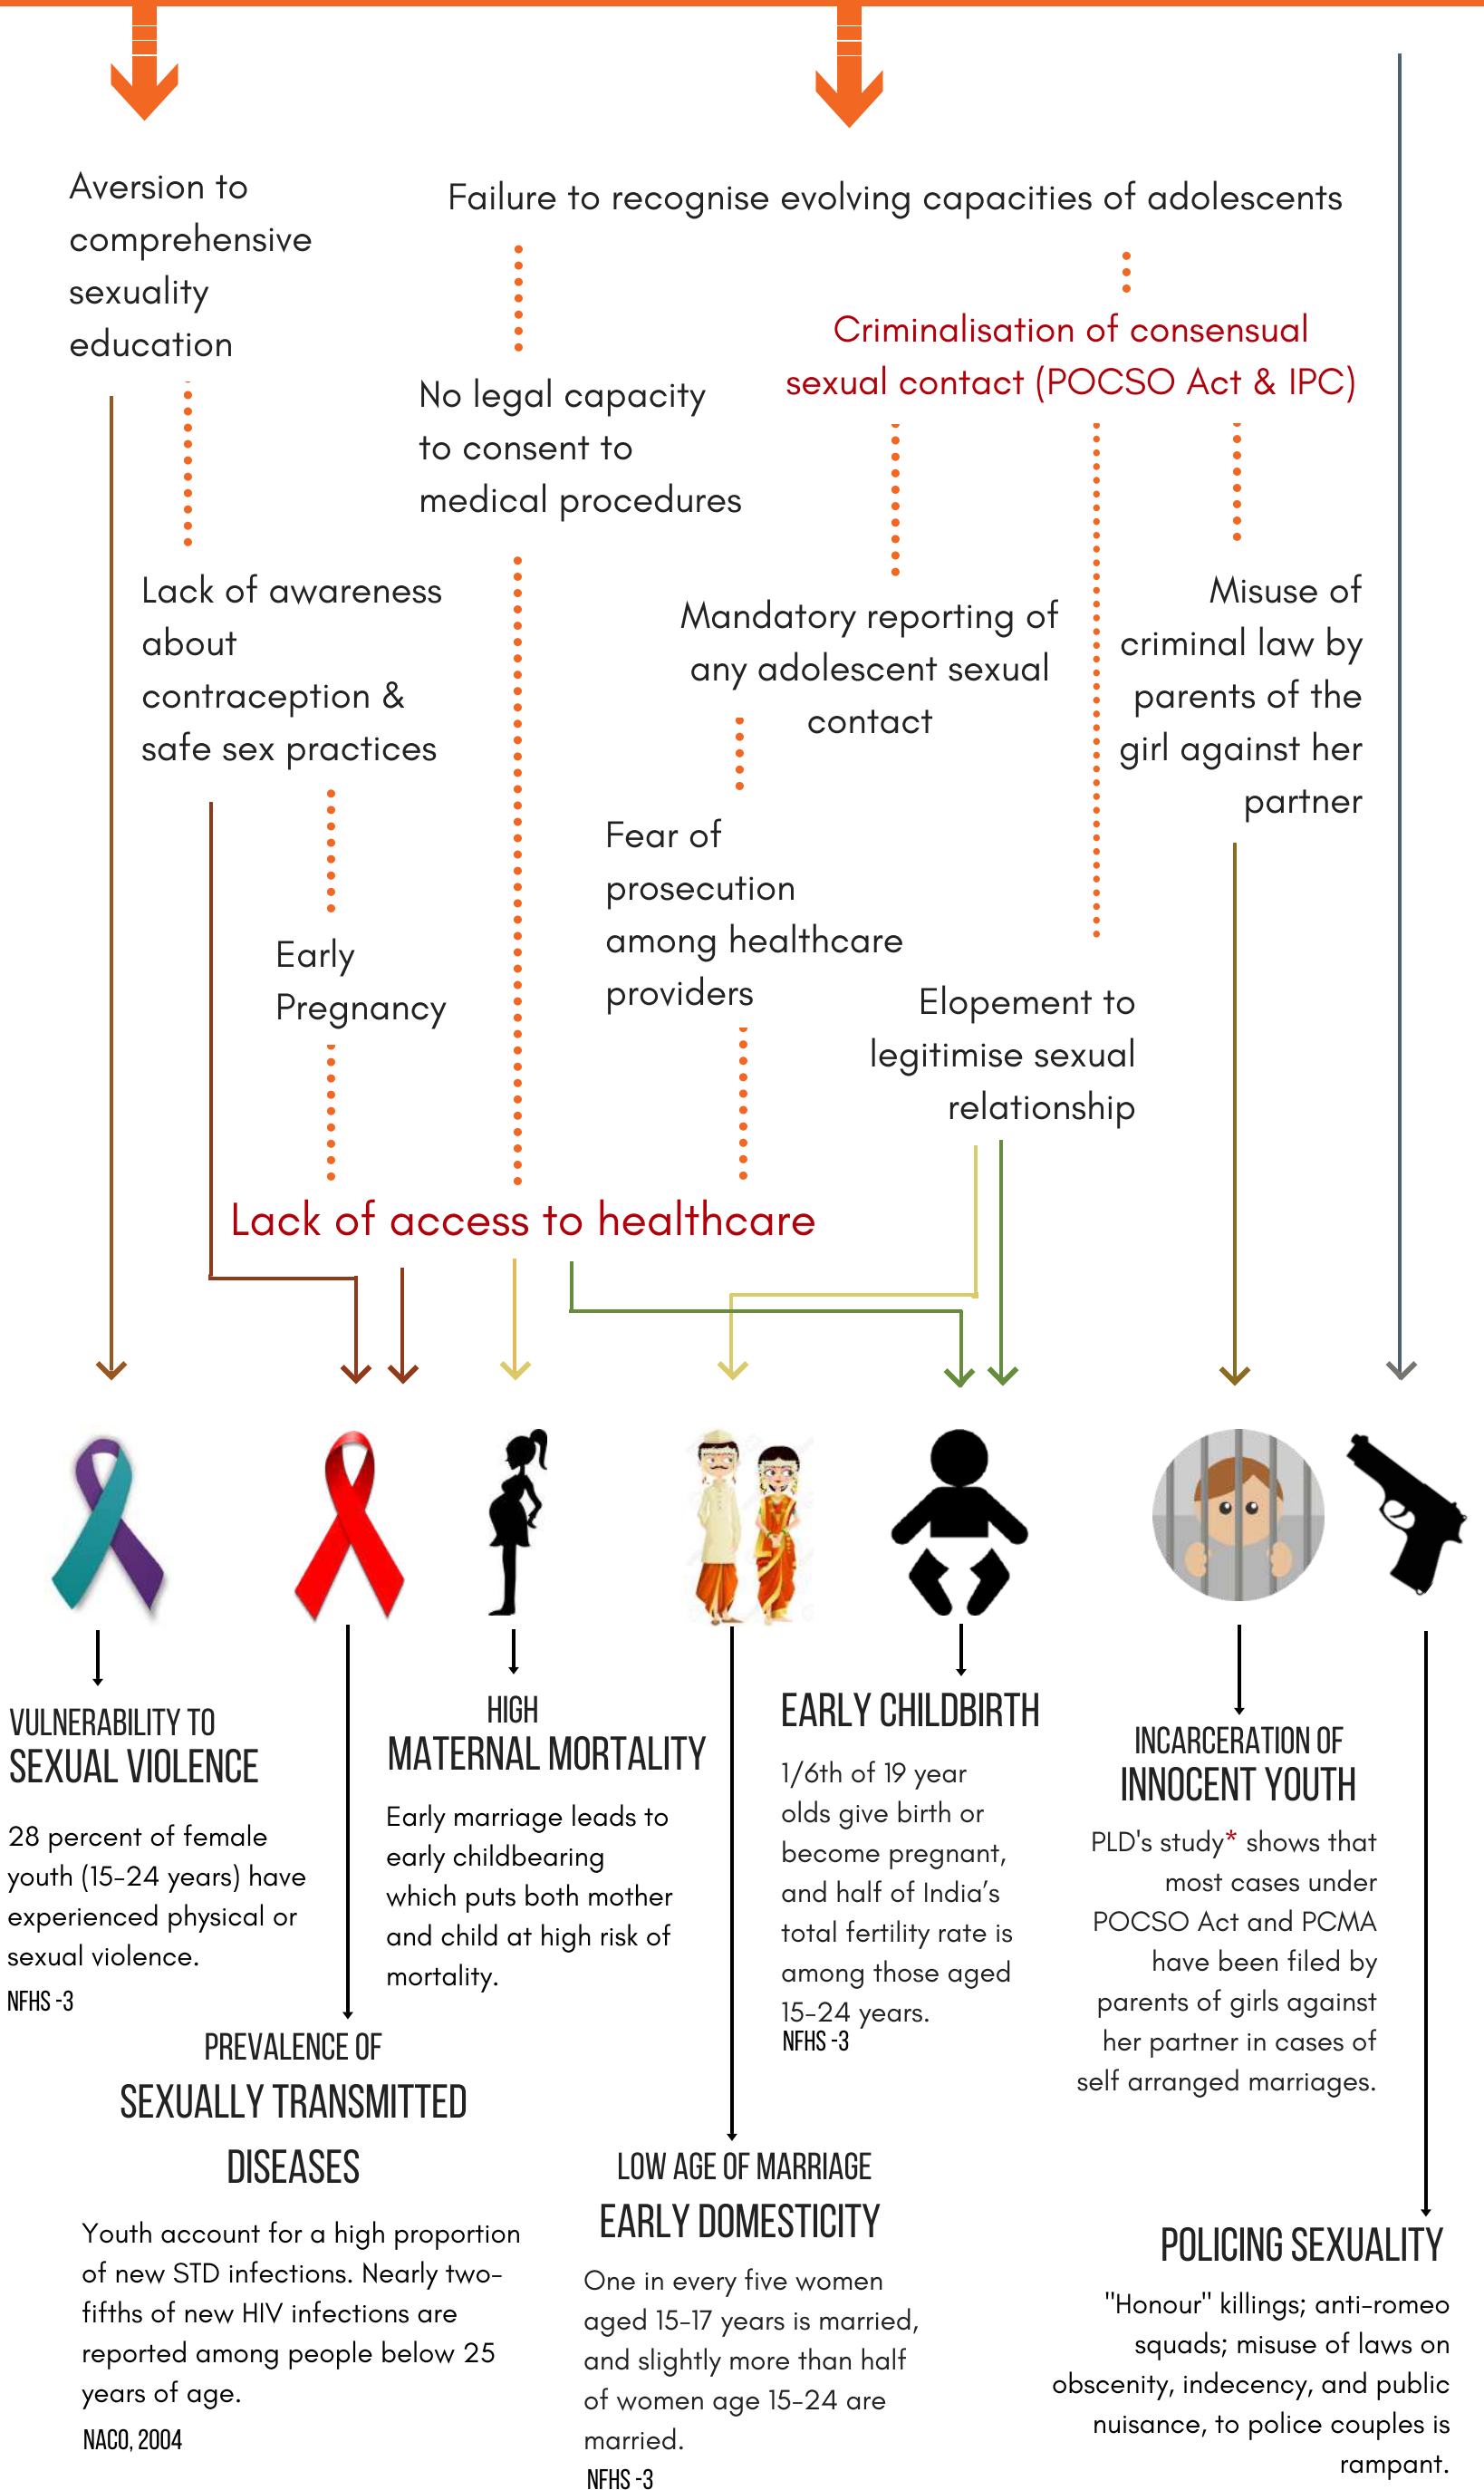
Aversion to comprehensive sexuality education

Failure to recognise evolving capacities of adolescents

Criminalisation of consensual sexual contact (POCSO Act & IPC)

No legal capacity to consent to medical procedures

Lack of awareness about contraception & safe sex practices

Mandatory reporting of any adolescent sexual contact

Misuse of criminal law by parents of the girl against her partner

Fear of prosecution among healthcare providers

Early Pregnancy

Elopement to legitimise sexual relationship

Lack of access to healthcare

VULNERABILITY TO
SEXUAL VIOLENCE

28 percent of female youth (15-24 years) have experienced physical or sexual violence.

NFHS -3

HIGH
MATERNAL MORTALITY

Early marriage leads to early childbearing which puts both mother and child at high risk of mortality.

EARLY CHILDBIRTH

1/6th of 19 year olds give birth or become pregnant, and half of India's total fertility rate is among those aged 15-24 years.

NFHS -3

INCARCERATION OF
INNOCENT YOUTH

PLD's study* shows that most cases under POCSO Act and PCMA have been filed by parents of girls against her partner in cases of self arranged marriages.

PREVALENCE OF
SEXUALLY TRANSMITTED DISEASES

Youth account for a high proportion of new STD infections. Nearly two-fifths of new HIV infections are reported among people below 25 years of age.

NACO, 2004

LOW AGE OF MARRIAGE
EARLY DOMESTICITY

One in every five women aged 15-17 years is married, and slightly more than half of women age 15-24 are married.

NFHS -3

POLICING SEXUALITY

"Honour" killings; anti-romeo squads; misuse of laws on obscenity, indecency, and public nuisance, to police couples is rampant.